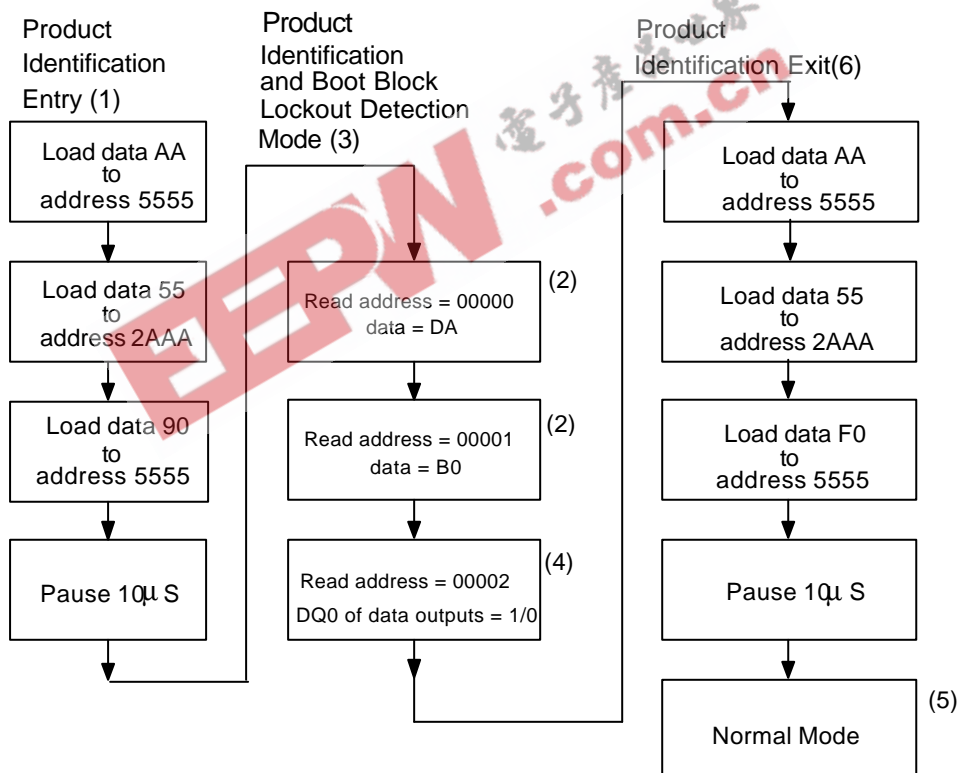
Product Identification Entry (1)

Load data AA to address 5555

Load data 55 to address 2AAA

Load data 90 to address 5555

Pause 10$\mu$ S

Product Identification and Boot Block Lockout Detection Mode (3)

Read address = 00000 data = DA (2)

Read address = 00001 data = B0 (2)

Read address = 00002 DQ0 of data outputs = 1/0 (4)

Product Identification Exit(6)

Load data AA to address 5555

Load data 55 to address 2AAA

Load data F0 to address 5555

Pause 10$\mu$ S

Normal Mode (5)

EEPW .com.cn 电子产品世界